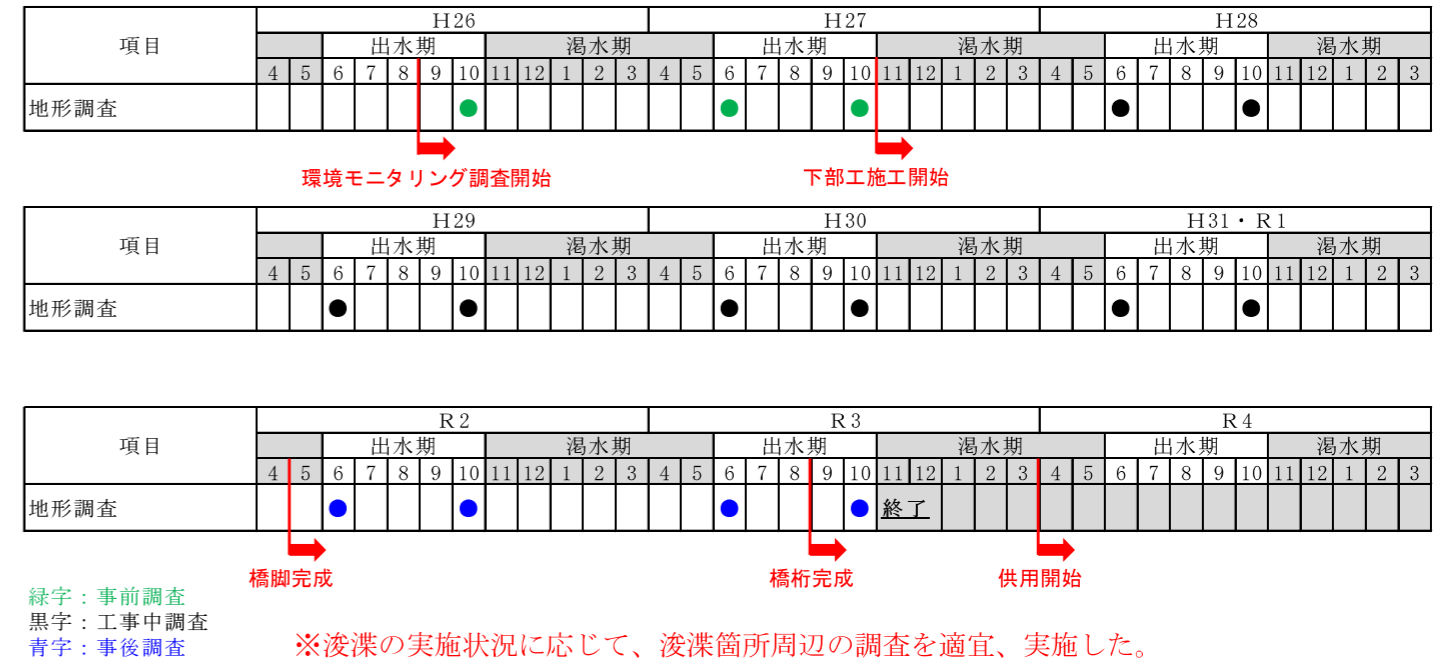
<table>
<tr><th rowspan="3">項目</th><th colspan="12">H26</th><th colspan="12">H27</th><th colspan="12">H28</th></tr>
<tr><th colspan="2"></th><th colspan="5">出水期</th><th colspan="5">渇水期</th><th colspan="2"></th><th colspan="5">出水期</th><th colspan="5">渇水期</th><th colspan="2"></th><th colspan="5">出水期</th><th colspan="5">渇水期</th></tr>
<tr><th>4</th><th>5</th><th>6</th><th>7</th><th>8</th><th>9</th><th>10</th><th>11</th><th>12</th><th>1</th><th>2</th><th>3</th><th>4</th><th>5</th><th>6</th><th>7</th><th>8</th><th>9</th><th>10</th><th>11</th><th>12</th><th>1</th><th>2</th><th>3</th><th>4</th><th>5</th><th>6</th><th>7</th><th>8</th><th>9</th><th>10</th><th>11</th><th>12</th><th>1</th><th>2</th><th>3</th></tr>
<tr><td>地形調査</td><td></td><td></td><td></td><td></td><td></td><td></td><td>●</td><td></td><td></td><td></td><td></td><td></td><td></td><td></td><td>●</td><td></td><td></td><td></td><td>●</td><td></td><td></td><td></td><td></td><td></td><td></td><td></td><td>●</td><td></td><td></td><td></td><td>●</td><td></td><td></td><td></td><td></td><td></td></tr>
</table>

環境モニタリング調査開始

下部工施工開始

<table>
<tr><th rowspan="3">項目</th><th colspan="12">H29</th><th colspan="12">H30</th><th colspan="12">H31・R1</th></tr>
<tr><th colspan="2"></th><th colspan="5">出水期</th><th colspan="5">渇水期</th><th colspan="2"></th><th colspan="5">出水期</th><th colspan="5">渇水期</th><th colspan="2"></th><th colspan="5">出水期</th><th colspan="5">渇水期</th></tr>
<tr><th>4</th><th>5</th><th>6</th><th>7</th><th>8</th><th>9</th><th>10</th><th>11</th><th>12</th><th>1</th><th>2</th><th>3</th><th>4</th><th>5</th><th>6</th><th>7</th><th>8</th><th>9</th><th>10</th><th>11</th><th>12</th><th>1</th><th>2</th><th>3</th><th>4</th><th>5</th><th>6</th><th>7</th><th>8</th><th>9</th><th>10</th><th>11</th><th>12</th><th>1</th><th>2</th><th>3</th></tr>
<tr><td>地形調査</td><td></td><td></td><td>●</td><td></td><td></td><td></td><td>●</td><td></td><td></td><td></td><td></td><td></td><td></td><td></td><td>●</td><td></td><td></td><td></td><td>●</td><td></td><td></td><td></td><td></td><td></td><td></td><td></td><td>●</td><td></td><td></td><td></td><td>●</td><td></td><td></td><td></td><td></td><td></td></tr>
</table>

<table>
<tr><th rowspan="3">項目</th><th colspan="12">R2</th><th colspan="12">R3</th><th colspan="12">R4</th></tr>
<tr><th colspan="2"></th><th colspan="5">出水期</th><th colspan="5">渇水期</th><th colspan="2"></th><th colspan="5">出水期</th><th colspan="5">渇水期</th><th colspan="2"></th><th colspan="5">出水期</th><th colspan="5">渇水期</th></tr>
<tr><th>4</th><th>5</th><th>6</th><th>7</th><th>8</th><th>9</th><th>10</th><th>11</th><th>12</th><th>1</th><th>2</th><th>3</th><th>4</th><th>5</th><th>6</th><th>7</th><th>8</th><th>9</th><th>10</th><th>11</th><th>12</th><th>1</th><th>2</th><th>3</th><th>4</th><th>5</th><th>6</th><th>7</th><th>8</th><th>9</th><th>10</th><th>11</th><th>12</th><th>1</th><th>2</th><th>3</th></tr>
<tr><td>地形調査</td><td></td><td></td><td>●</td><td></td><td></td><td></td><td>●</td><td></td><td></td><td></td><td></td><td></td><td></td><td></td><td>●</td><td></td><td></td><td></td><td>●</td><td colspan="2">終了</td><td></td><td></td><td></td><td></td><td></td><td></td><td></td><td></td><td></td><td></td><td></td><td></td><td></td><td></td><td></td></tr>
</table>

橋脚完成

橋桁完成

供用開始

緑字：事前調査
黒字：工事中調査
青字：事後調査

※浚渫の実施状況に応じて、浚渫箇所周辺の調査を適宜、実施した。